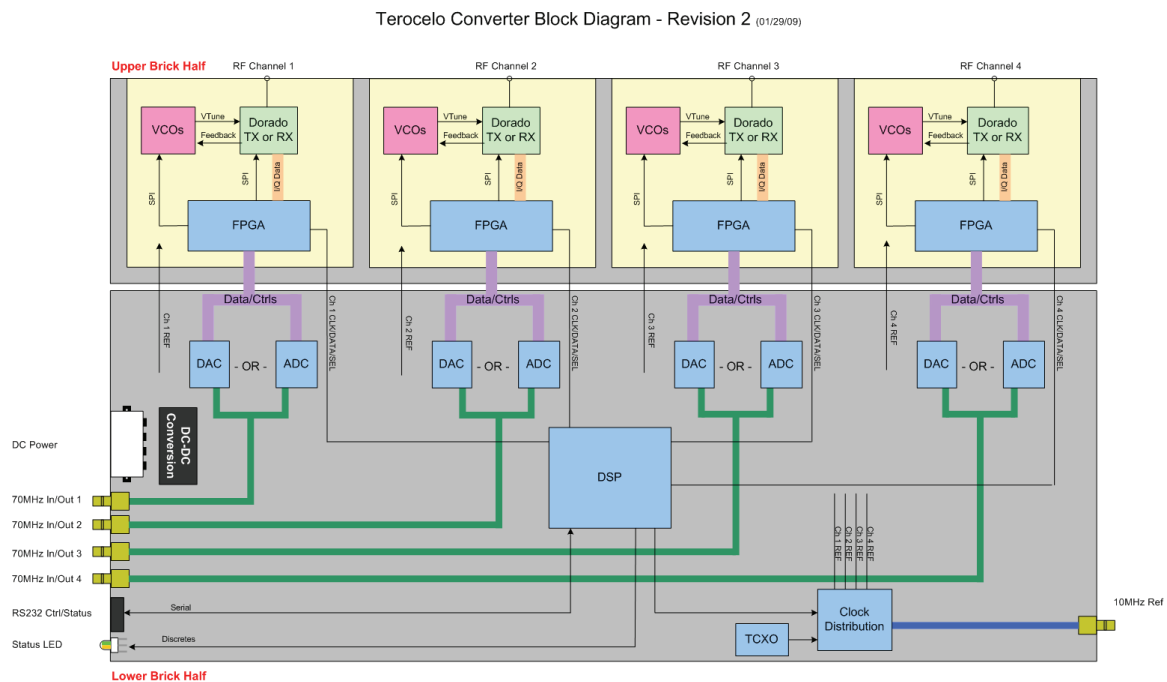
Terocelo Converter Block Diagram - Revision 2 (01/29/09)

Upper Brick Half

RF Channel 1
VCOs
VTune
Feedback
Dorado TX or RX
SPI
SPI
I/Q Data
FPGA

RF Channel 2
VCOs
VTune
Feedback
Dorado TX or RX
SPI
SPI
I/Q Data
FPGA

RF Channel 3
VCOs
VTune
Feedback
Dorado TX or RX
SPI
SPI
I/Q Data
FPGA

RF Channel 4
VCOs
VTune
Feedback
Dorado TX or RX
SPI
SPI
I/Q Data
FPGA

Data/Ctrls
Ch 1 REF
Ch 1 CLK/DATA/SEL
DAC - OR - ADC

Data/Ctrls
Ch 2 REF
Ch 2 CLK/DATA/SEL
DAC - OR - ADC

Data/Ctrls
Ch 3 REF
Ch 3 CLK/DATA/SEL
DAC - OR - ADC

Data/Ctrls
Ch 4 REF
Ch 4 CLK/DATA/SEL
DAC - OR - ADC

DC Power
DC-DC Conversion
DSP
70MHz In/Out 1
70MHz In/Out 2
70MHz In/Out 3
70MHz In/Out 4
Ch 1 REF
Ch 2 REF
Ch 3 REF
Ch 4 REF
RS232 Ctrl/Status
Serial
Status LED
Discretes
Clock Distribution
TCXO
10MHz Ref

Lower Brick Half